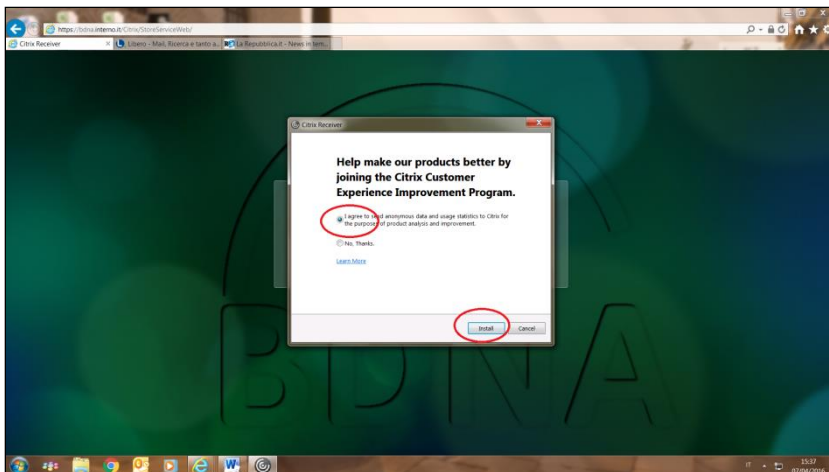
https://bdna.interno.it/Citrix/StoreServiceWeb/

Citrix Receiver

Libero - Mail, Ricerca e tanto a...

La Repubblica.it - News in tem...

Citrix Receiver

Help make our products better by joining the Citrix Customer Experience Improvement Program.

I agree to send anonymous data and usage statistics to Citrix for the purpose of product analysis and improvement.

No, Thanks.

Learn More

Install

Cancel

BDNA

IT

15:37

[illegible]